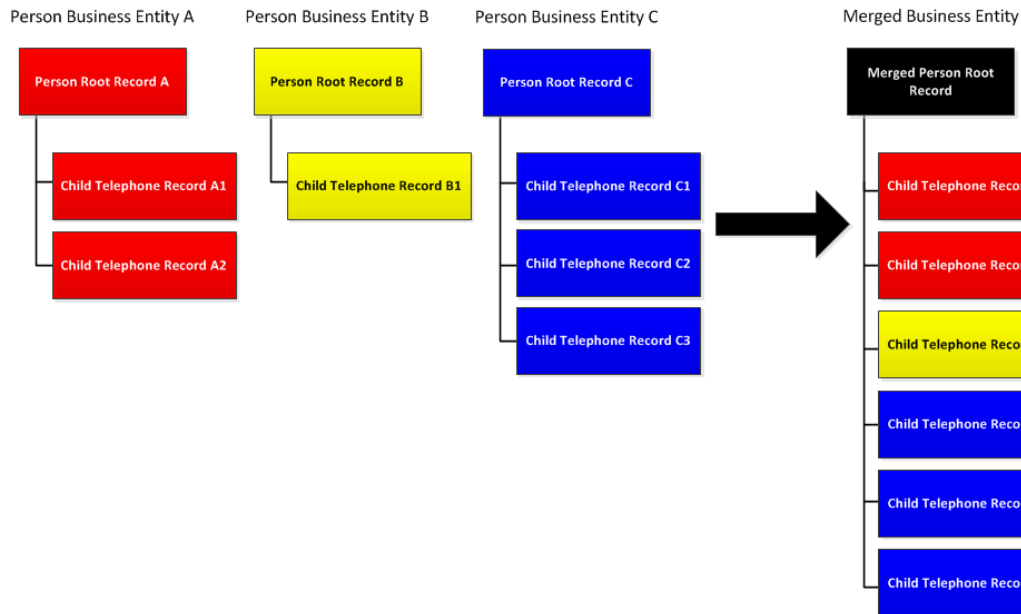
Person Business Entity A

Person Root Record A

Child Telephone Record A1

Child Telephone Record A2

Person Business Entity B

Person Root Record B

Child Telephone Record B1

Person Business Entity C

Person Root Record C

Child Telephone Record C1

Child Telephone Record C2

Child Telephone Record C3

Merged Business Entity

Merged Person Root Record

Child Telephone Reco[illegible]

Child Telephone Reco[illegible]

Child Telephone Reco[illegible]

Child Telephone Reco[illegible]

Child Telephone Reco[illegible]

Child Telephone Reco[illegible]